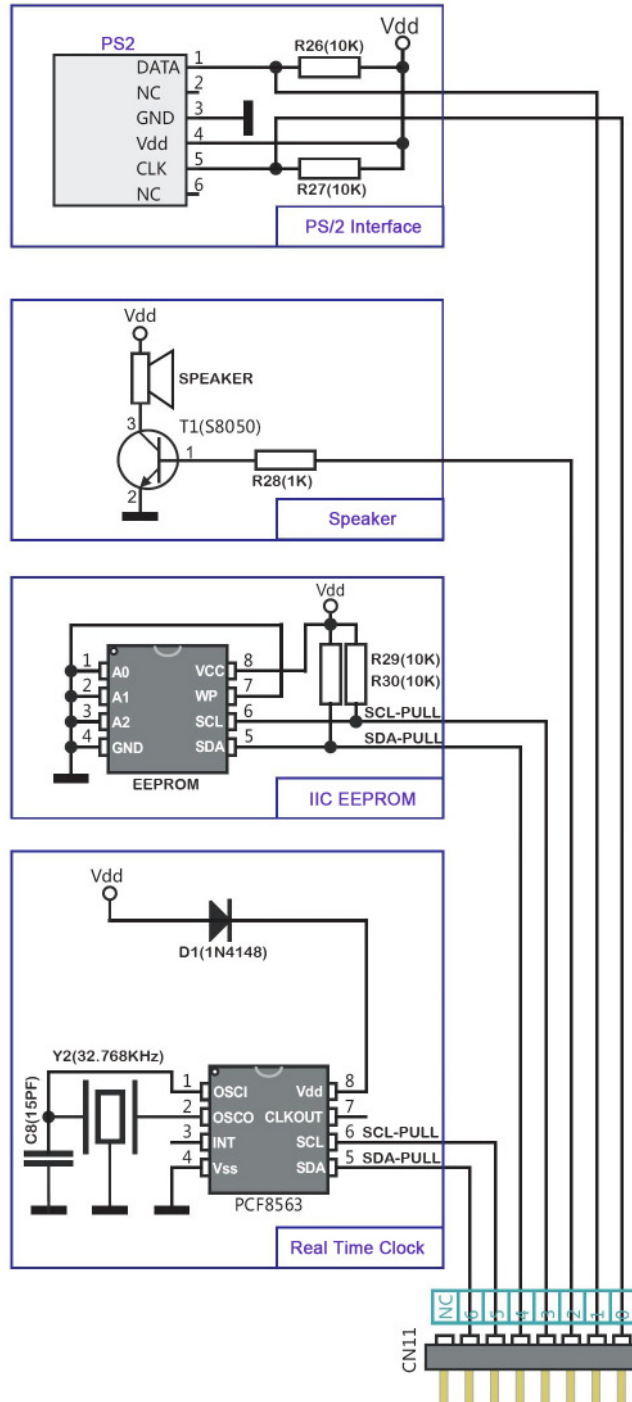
PS2
DATA 1
NC 2
GND 3
Vdd 4
CLK 5
NC 6
R26(10K)
Vdd
R27(10K)
PS/2 Interface

Vdd
SPEAKER
T1(S8050)
3
1
2
R28(1K)
Speaker

Vdd
1 A0
2 A1
3 A2
4 GND
VCC 8
WP 7
SCL 6
SDA 5
EEPROM
R29(10K)
R30(10K)
SCL-PULL
SDA-PULL
IIC EEPROM

Vdd
D1(1N4148)
Y2(32.768KHz)
C8(15PF)
1 OSCI
2 OSCO
3 INT
4 Vss
Vdd 8
CLKOUT 7
SCL 6
SDA 5
SCL-PULL
SDA-PULL
PCF8563
Real Time Clock

NC 6 5 4 3 2 1 8
CN11